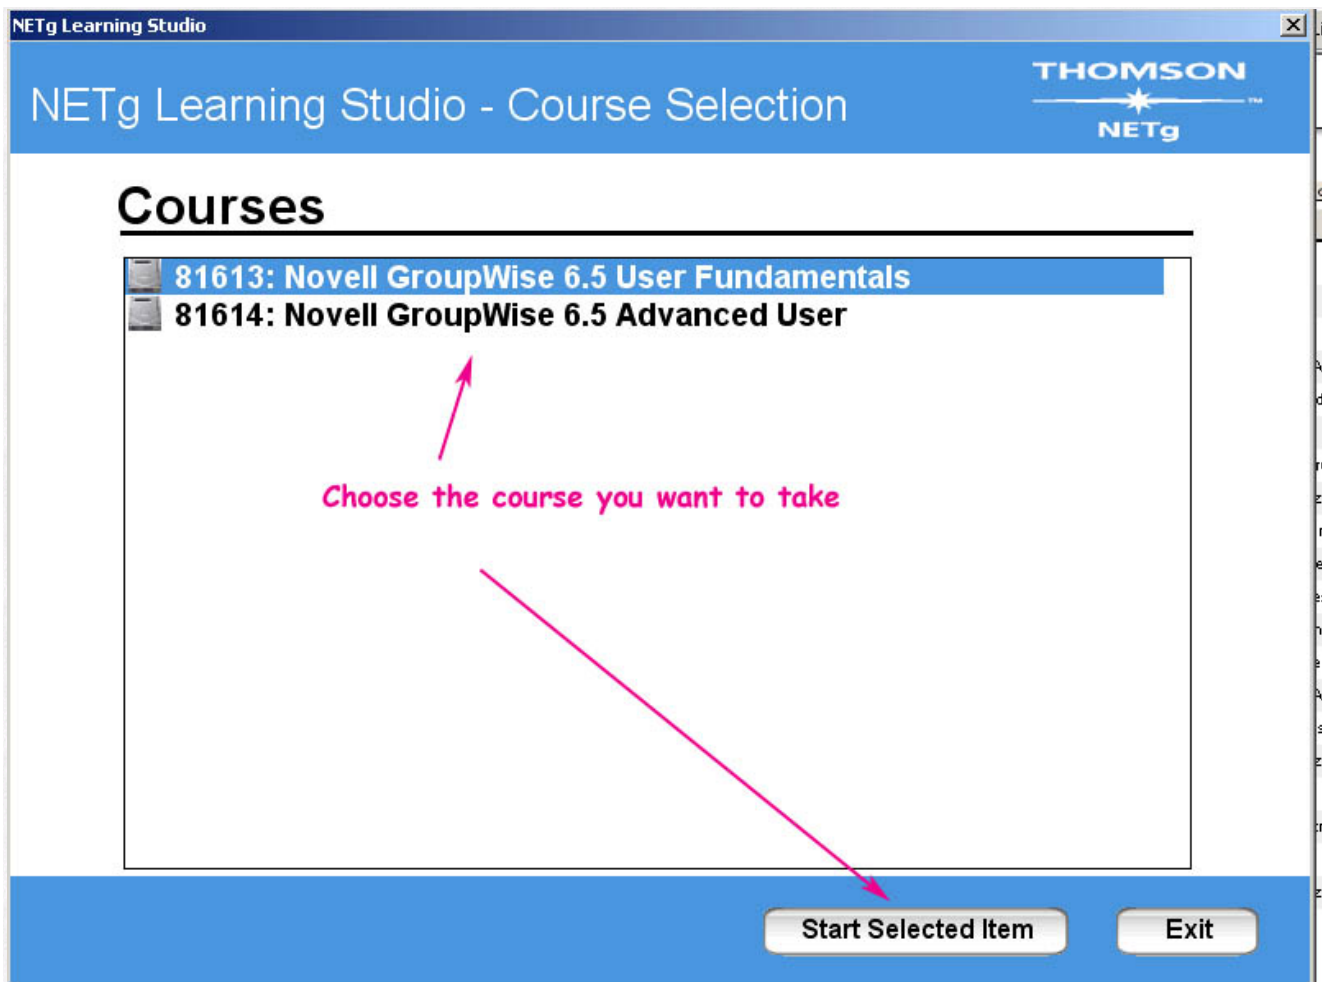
NETg Learning Studio

NETg Learning Studio - Course Selection

THOMSON
NETg

Courses

81613: Novell GroupWise 6.5 User Fundamentals
81614: Novell GroupWise 6.5 Advanced User

Choose the course you want to take

Start Selected Item

Exit